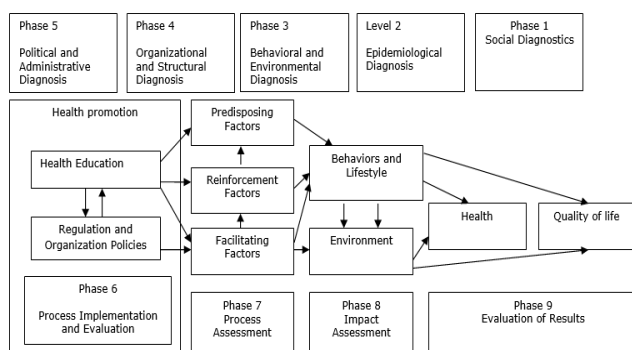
Phase 5

Political and Administrative Diagnosis

Phase 4

Organizational and Structural Diagnosis

Phase 3

Behavioral and Environmental Diagnosis

Level 2

Epidemiological Diagnosis

Phase 1
Social Diagnostics

Health promotion

Health Education

Regulation and Organization Policies

Predisposing Factors

Reinforcement Factors

Facilitating Factors

Behaviors and Lifestyle

Environment

Health

Quality of life

Phase 6

Process Implementation and Evaluation

Phase 7
Process Assessment

Phase 8
Impact Assessment

Phase 9
Evaluation of Results